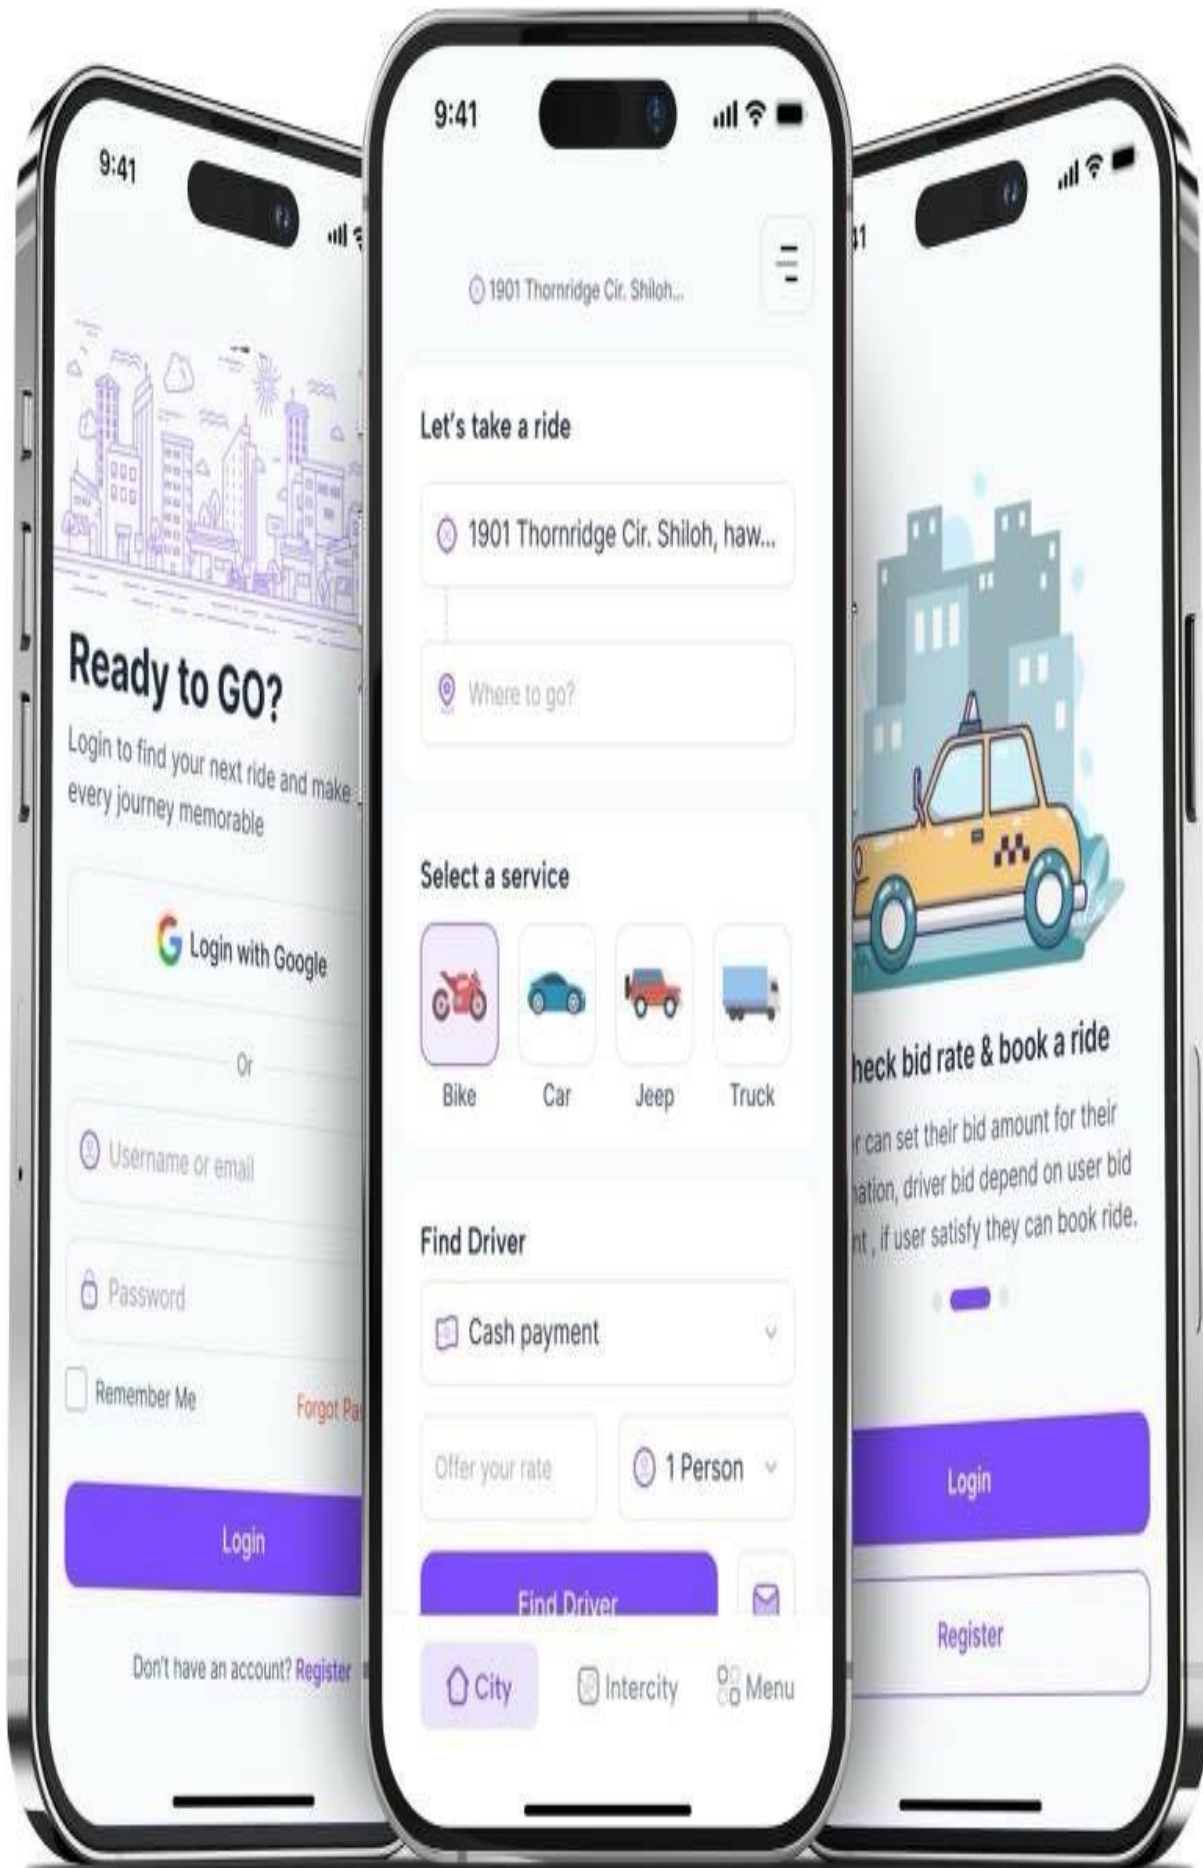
9:41

Ready to GO?

Login to find your next ride and make every journey memorable

Login with Google

Or

Username or email

Password

Remember Me

Forgot Pa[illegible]

Login

Don't have an account? Register

9:41

1901 Thornridge Cir. Shiloh...

Let's take a ride

1901 Thornridge Cir. Shiloh, haw...

Where to go?

Select a service

Bike

Car

Jeep

Truck

Find Driver

Cash payment

Offer your rate

1 Person

Find Driver

City

Intercity

Menu

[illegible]1

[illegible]heck bid rate & book a ride

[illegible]r can set their bid amount for their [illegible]nation, driver bid depend on user bid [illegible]nt , if user satisfy they can book ride.

Login

Register